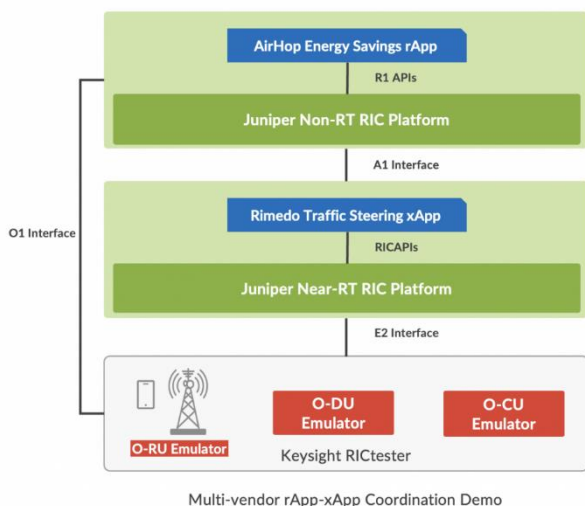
AirHop Energy Savings rApp

R1 APIs

Juniper Non-RT RIC Platform

A1 Interface

O1 Interface

Rimedo Traffic Steering xApp

RICAPIs

Juniper Near-RT RIC Platform

E2 Interface

O-RU Emulator

O-DU Emulator

O-CU Emulator

Keysight RICtester

Multi-vendor rApp-xApp Coordination Demo